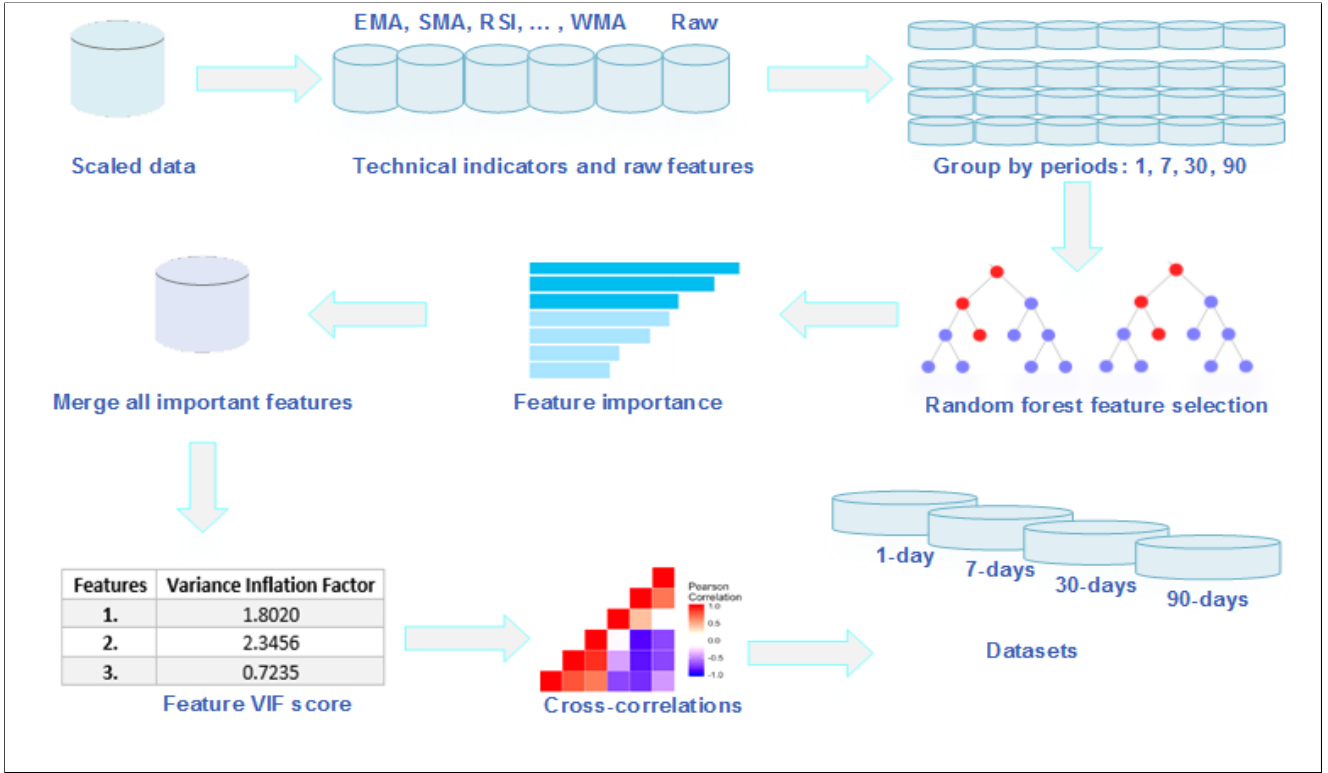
EMA, SMA, RSI, ... , WMA Raw

Scaled data

Technical indicators and raw features

Group by periods: 1, 7, 30, 90

Merge all important features

Feature importance

Random forest feature selection

| Features | Variance Inflation Factor |
|---|---|
| 1. | 1.8020 |
| 2. | 2.3456 |
| 3. | 0.7235 |

Feature VIF score

Pearson Correlation
1.0
0.5
0.0
-0.5
-1.0

Cross-correlations

1-day
7-days
30-days
90-days

Datasets